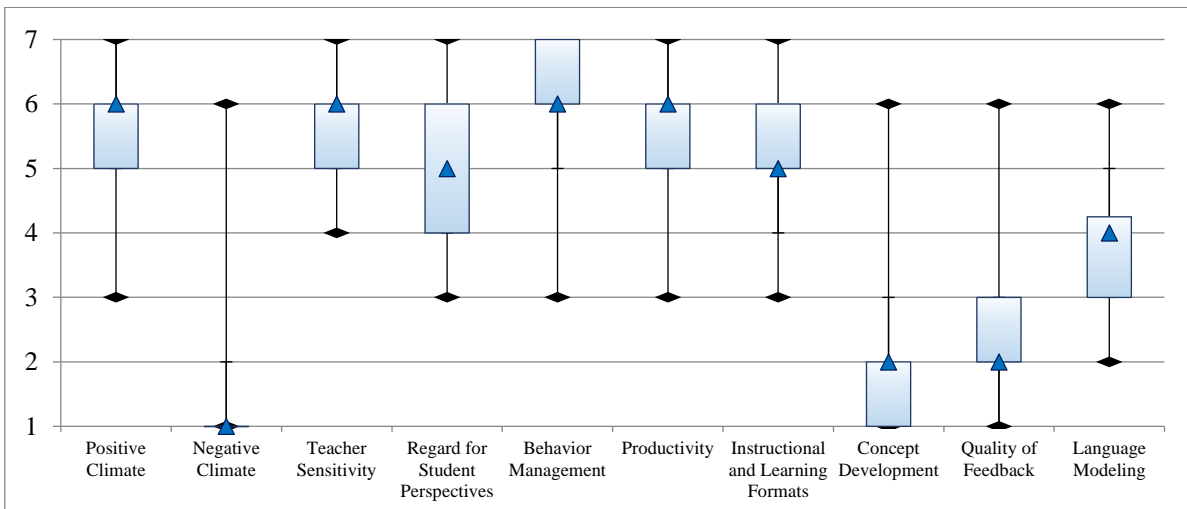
7
6
5
4
3
2
1

Positive Climate
Negative Climate
Teacher Sensitivity
Regard for Student Perspectives
Behavior Management
Productivity
Instructional and Learning Formats
Concept Development
Quality of Feedback
Language Modeling